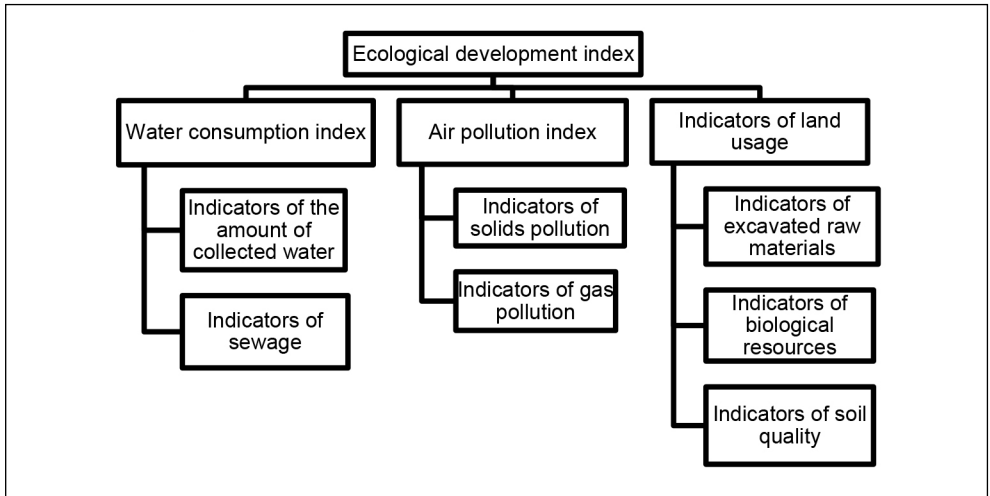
Ecological development index

Water consumption index

Indicators of the amount of collected water

Indicators of sewage

Air pollution index

Indicators of solids pollution

Indicators of gas pollution

Indicators of land usage

Indicators of excavated raw materials

Indicators of biological resources

Indicators of soil quality